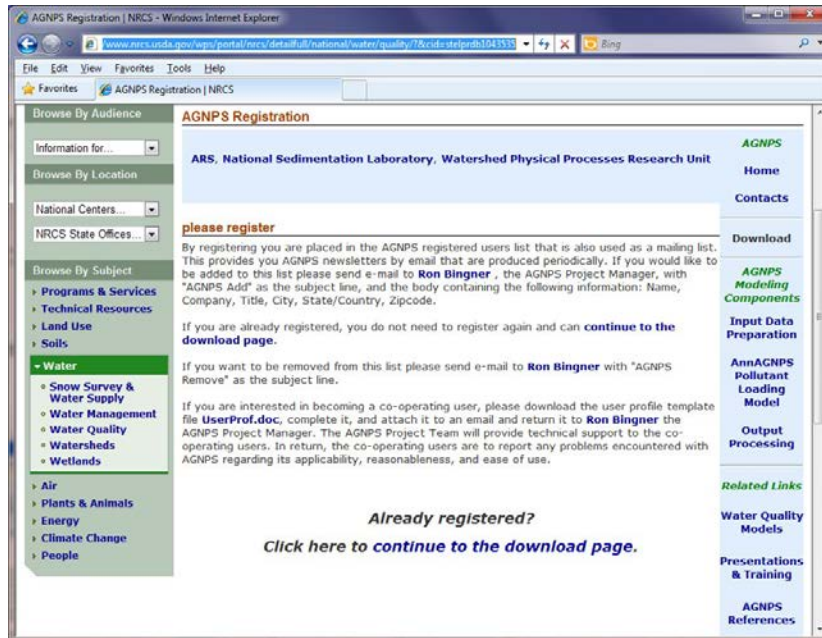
AGNPS Registration | NRCS - Windows Internet Explorer

www.nrcs.usda.gov/wps/portal/nrcs/detailfull/national/water/quality/?&cid=stelprdb1043535

Bing

File Edit View Favorites Tools Help

Favorites AGNPS Registration | NRCS

Browse By Audience

Information for...

Browse By Location

National Centers...

NRCS State Offices...

Browse By Subject

Programs & Services
Technical Resources
Land Use
Soils
Water
Snow Survey & Water Supply
Water Management
Water Quality
Watersheds
Wetlands
Air
Plants & Animals
Energy
Climate Change
People

AGNPS Registration

ARS, National Sedimentation Laboratory, Watershed Physical Processes Research Unit

please register

By registering you are placed in the AGNPS registered users list that is also used as a mailing list. This provides you AGNPS newsletters by email that are produced periodically. If you would like to be added to this list please send e-mail to Ron Bingner , the AGNPS Project Manager, with "AGNPS Add" as the subject line, and the body containing the following information: Name, Company, Title, City, State/Country, Zipcode.

If you are already registered, you do not need to register again and can continue to the download page.

If you want to be removed from this list please send e-mail to Ron Bingner with "AGNPS Remove" as the subject line.

If you are interested in becoming a co-operating user, please download the user profile template file UserProf.doc, complete it, and attach it to an email and return it to Ron Bingner the AGNPS Project Manager. The AGNPS Project Team will provide technical support to the co-operating users. In return, the co-operating users are to report any problems encountered with AGNPS regarding its applicability, reasonableness, and ease of use.

Already registered?

Click here to continue to the download page.

AGNPS
Home
Contacts
Download
AGNPS Modeling Components
Input Data Preparation
AnnAGNPS Pollutant Loading Model
Output Processing
Related Links
Water Quality Models
Presentations & Training
AGNPS References